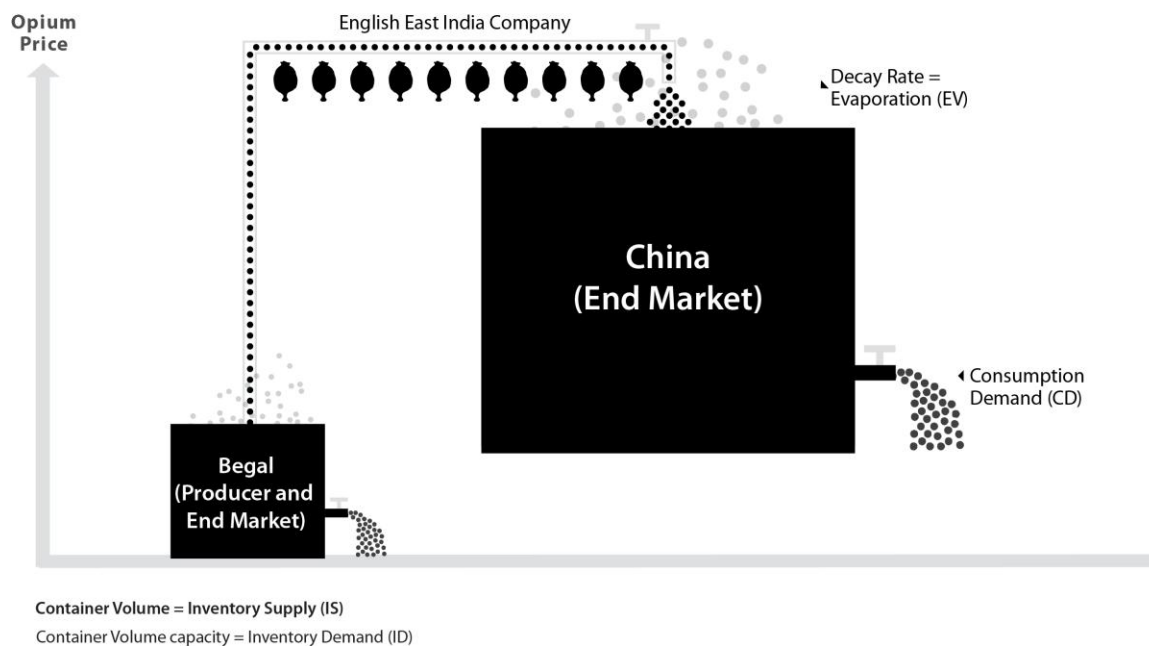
Opium Price

English East India Company

Decay Rate = Evaporation (EV)

China (End Market)

Consumption Demand (CD)

Begal (Producer and End Market)

Container Volume = Inventory Supply (IS)

Container Volume capacity = Inventory Demand (ID)